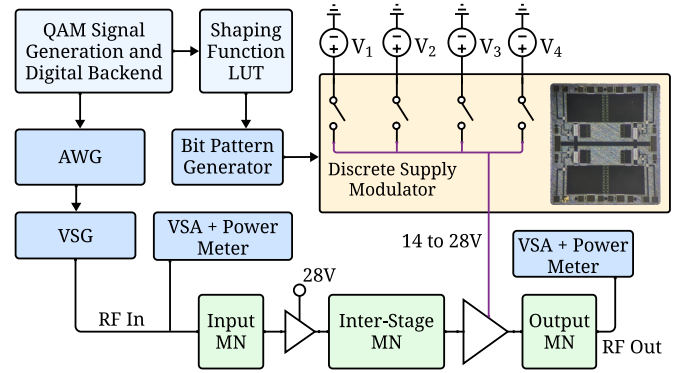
QAM Signal Generation and Digital Backend

Shaping Function LUT

$V_1$ $V_2$ $V_3$ $V_4$

AWG

Bit Pattern Generator

Discrete Supply Modulator

VSG

VSA + Power Meter

14 to 28V

VSA + Power Meter

28V

RF In

Input MN

Inter-Stage MN

Output MN

RF Out